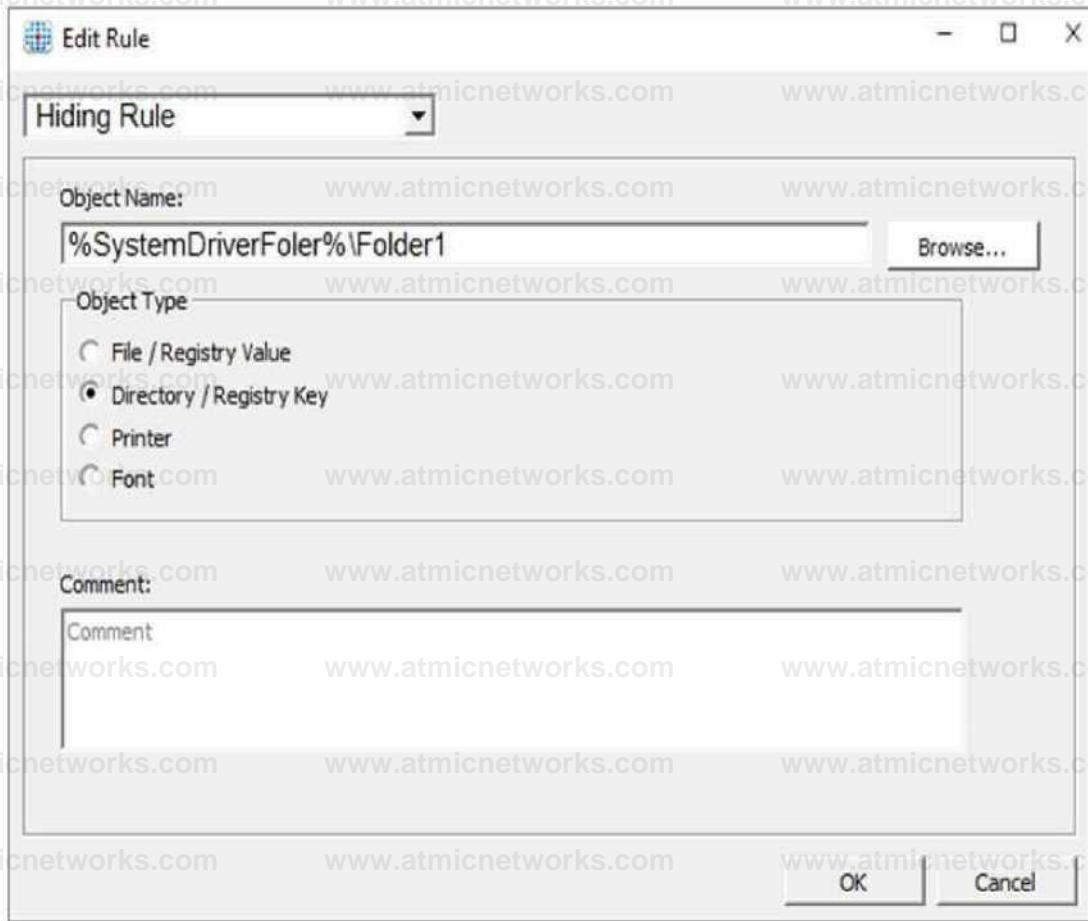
Edit Rule

Hiding Rule

Object Name:

%SystemDriverFoler%\Folder1

Browse...

Object Type

File / Registry Value

Directory / Registry Key

Printer

Font

Comment:

Comment

OK

Cancel

www.atmicnetworks.com